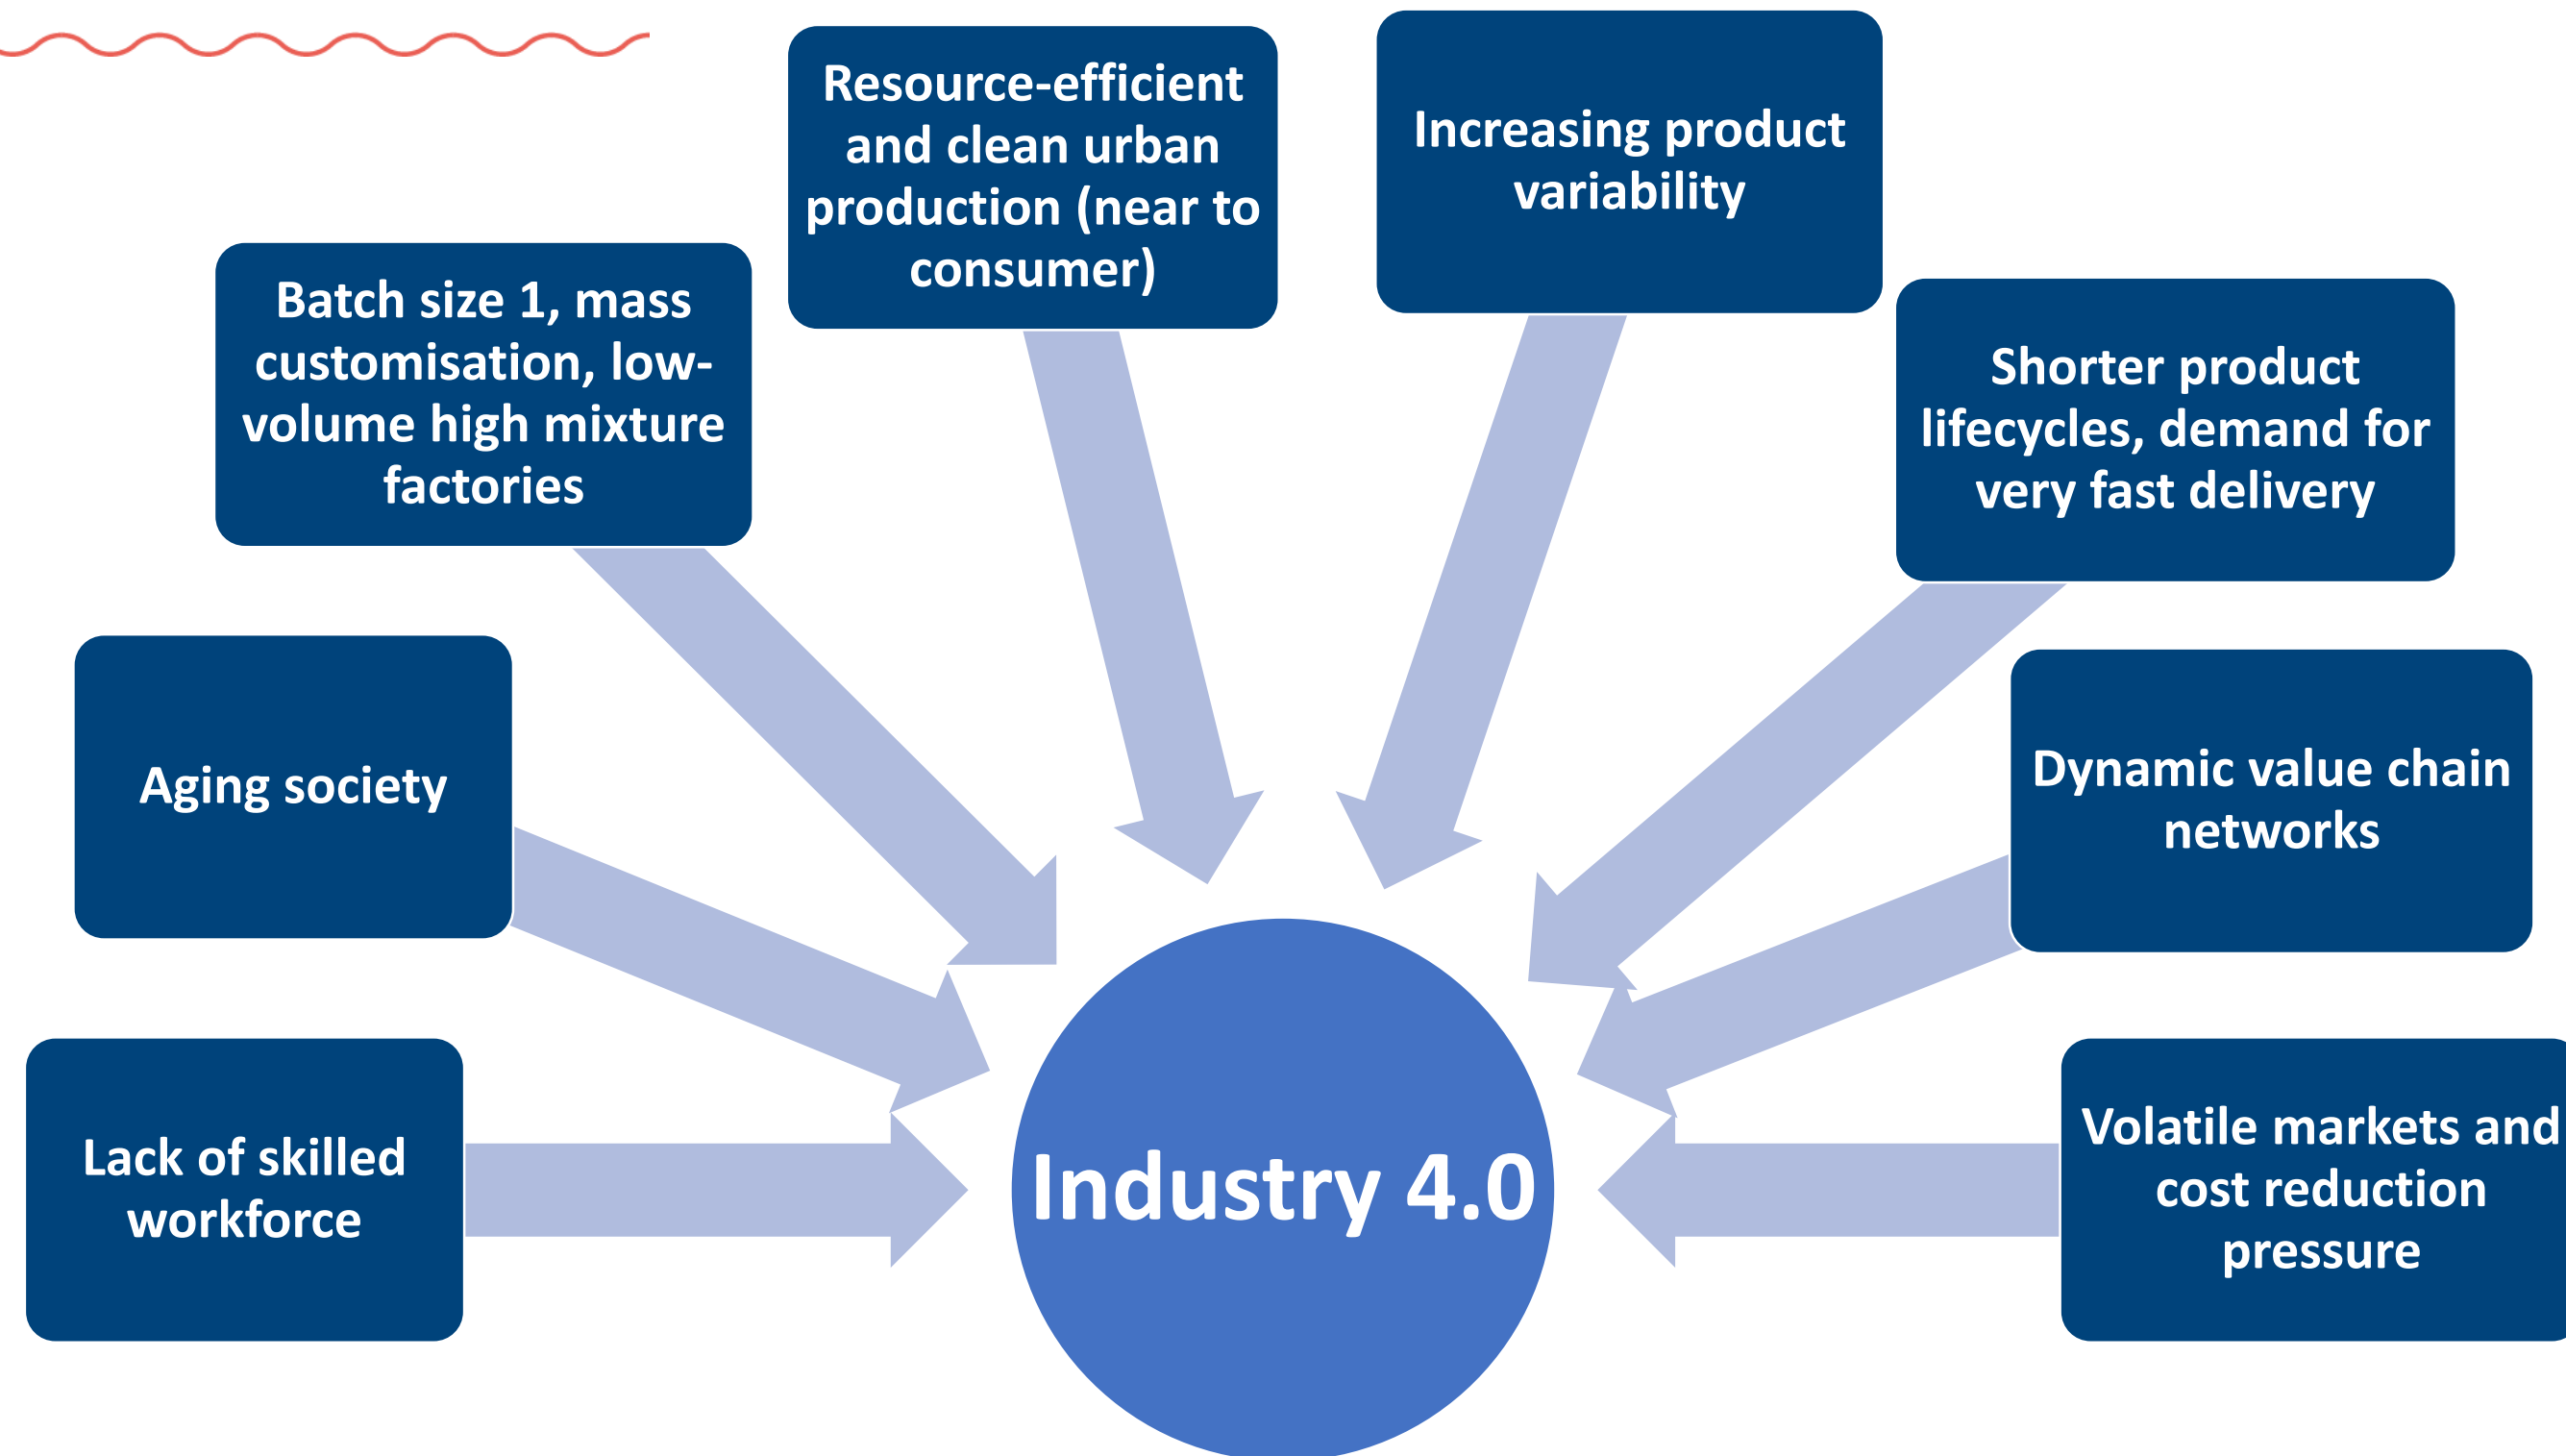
Resource-efficient and clean urban production (near to consumer)

Increasing product variability

Batch size 1, mass customisation, low-volume high mixture factories

Shorter product lifecycles, demand for very fast delivery

Aging society

Dynamic value chain networks

Lack of skilled workforce

Industry 4.0

Volatile markets and cost reduction pressure